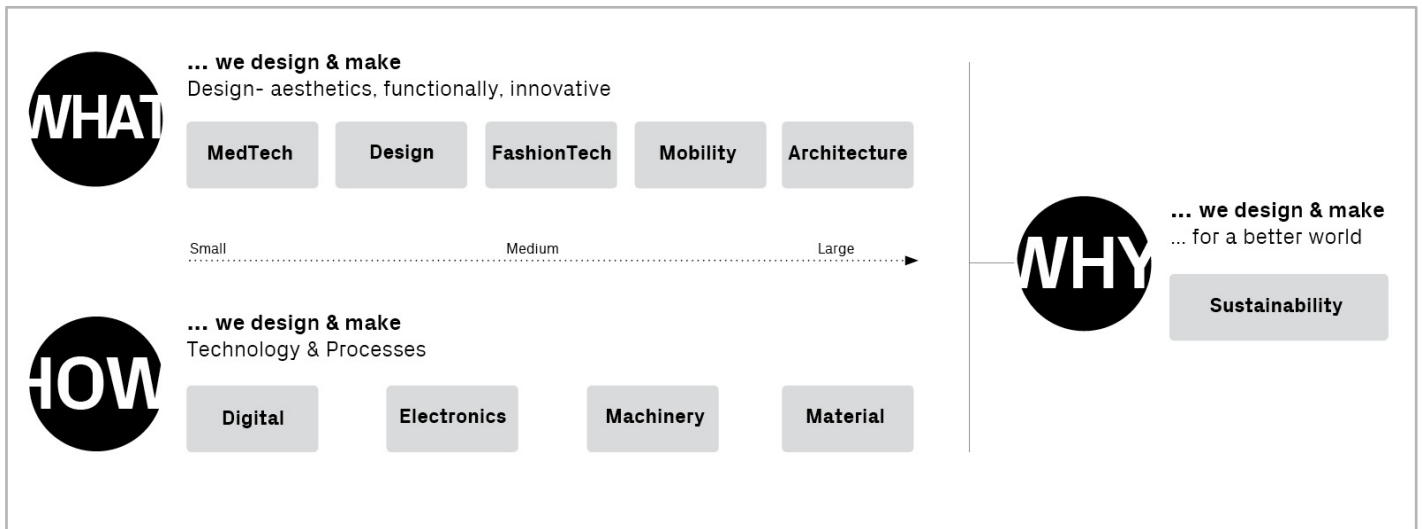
WHAT

... we design & make
Design- aesthetics, functionally, innovative

MedTech

Design

FashionTech

Mobility

Architecture

Small

Medium

Large

HOW

... we design & make
Technology & Processes

Digital

Electronics

Machinery

Material

WHY

... we design & make
... for a better world

Sustainability